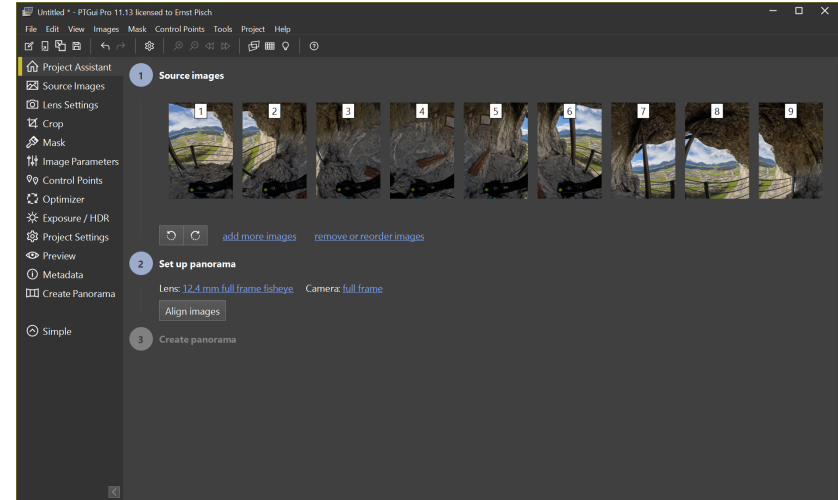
Untitled * - PTGui Pro 11.13 licensed to Ernst Pisch

File Edit View Images Mask Control Points Tools Project Help

Project Assistant
Source Images
Lens Settings
Crop
Mask
Image Parameters
Control Points
Optimizer
Exposure / HDR
Project Settings
Preview
Metadata
Create Panorama

Simple

1 Source images

1 2 3 4 5 6 7 8 9

add more images remove or reorder images

2 Set up panorama

Lens: 12.4 mm full frame fisheye Camera: full frame

Align images

3 Create panorama